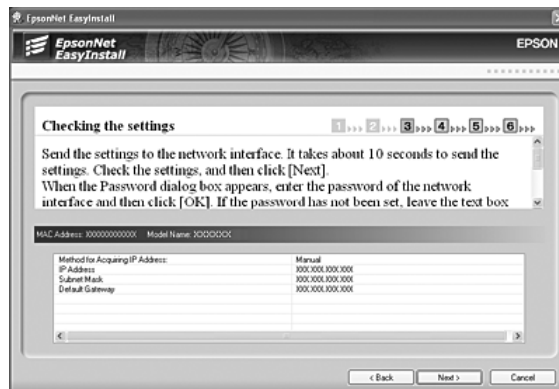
EpsonNet EasyInstall

EpsonNet EasyInstall

EPSON

Checking the settings

1 2 3 4 5 6

Send the settings to the network interface. It takes about 10 seconds to send the settings. Check the settings, and then click [Next].
When the Password dialog box appears, enter the password of the network interface and then click [OK]. If the password has not been set, leave the text box

MAC Address: XXXXXXXXXXXX Model Name: XXXXXX

| Method for Acquiring IP Address: | Manual |
|---|---|
| IP Address | XXX.XXX.XXX.XXX |
| Subnet Mask | XXX.XXX.XXX.XXX |
| Default Gateway | XXX.XXX.XXX.XXX |

< Back | Next > | Cancel